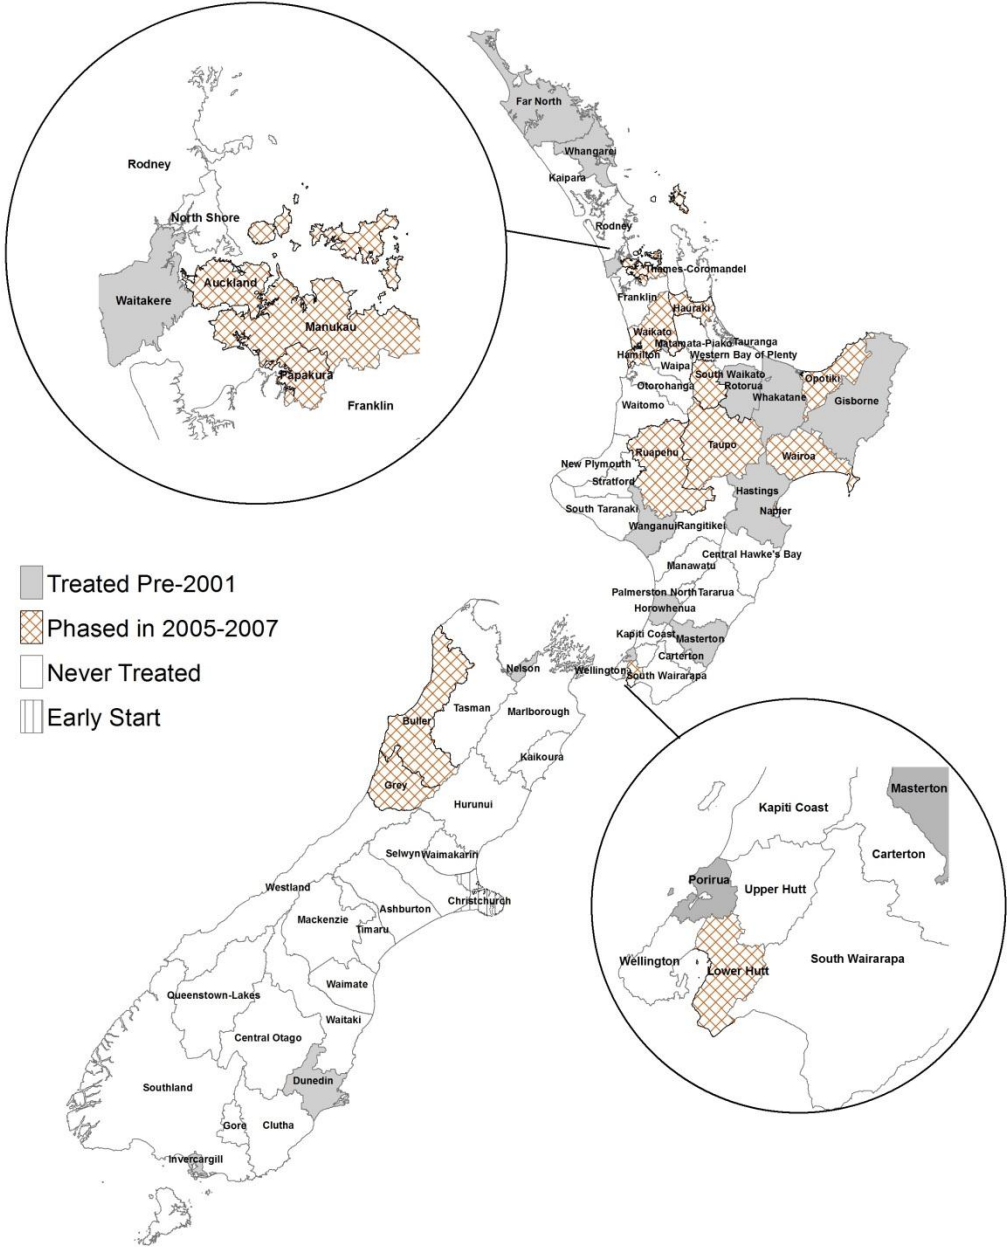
Rodney
North Shore
Waitakere
Auckland
Manukau
Papakura
Franklin

Far North
Whangarei
Kaipara
Rodney
Thames-Coromandel
Franklin
Hauraki
Waikato
Hamilton
Matamata-Piako
Tauranga
Western Bay of Plenty
Waipa
South Waikato
Rotorua
Opotiki
Otorohanga
Whakatane
Gisborne
Waitomo
Taupo
Ruapehu
Wairoa
New Plymouth
Stratford
Hastings
South Taranaki
Napier
Wanganui
Rangitikei
Central Hawke's Bay
Manawatu
Palmerston North
Tararua
Horowhenua
Kapiti Coast
Masterton
Carterton
Wellington
South Wairarapa

Treated Pre-2001
Phased in 2005-2007
Never Treated
Early Start

Nelson
Buller
Tasman
Marlborough
Kaikoura
Grey
Hurunui
Selwyn
Waimakariri
Westland
Christchurch
Ashburton
Mackenzie
Timaru
Waimate
Queenstown-Lakes
Waitaki
Central Otago
Dunedin
Southland
Gore
Clutha
Invercargill

Kapiti Coast
Masterton
Carterton
Porirua
Upper Hutt
Wellington
Lower Hutt
South Wairarapa